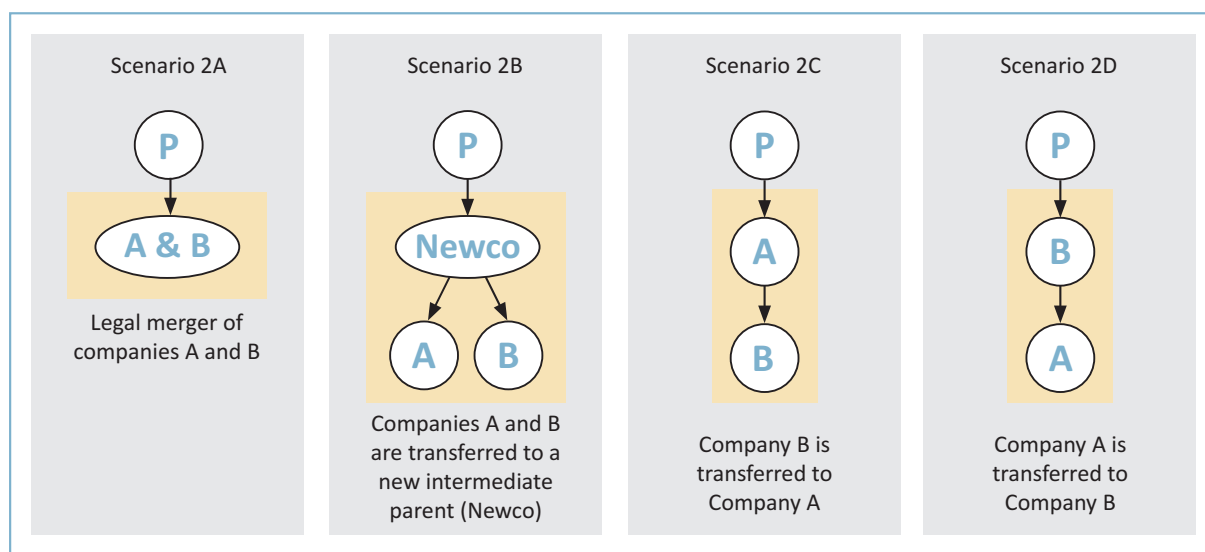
Scenario 2A

P

A & B

Legal merger of companies A and B

Scenario 2B

P

Newco

A

B

Companies A and B are transferred to a new intermediate parent (Newco)

Scenario 2C

P

A

B

Company B is transferred to Company A

Scenario 2D

P

B

A

Company A is transferred to Company B